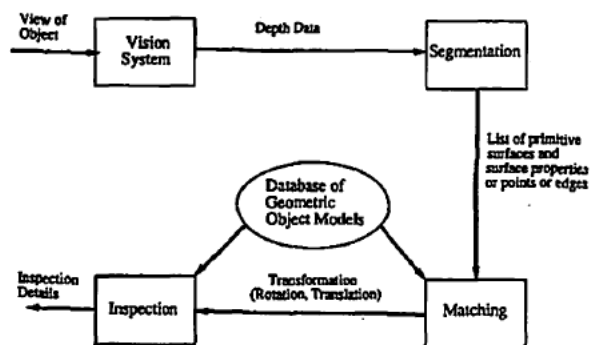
View of Object

Vision System

Depth Data

Segmentation

List of primitive surfaces and surface properties or points or edges

Database of Geometric Object Models

Inspection Details

Inspection

Transformation (Rotation, Translation)

Matching